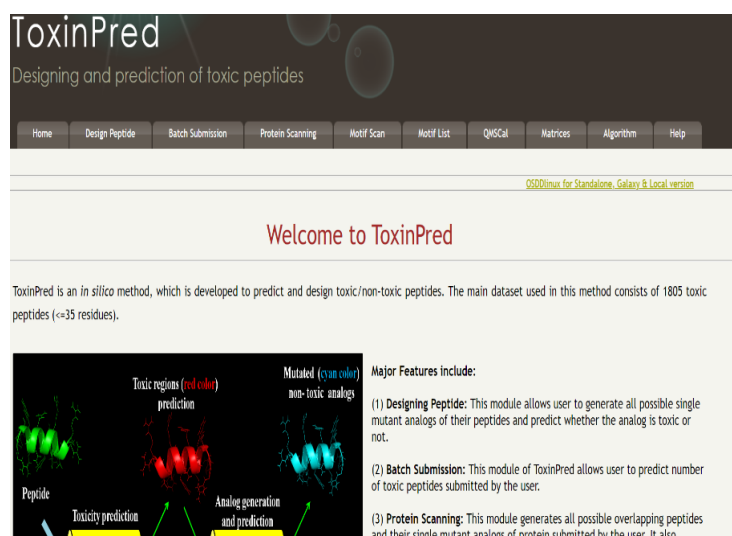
ToxinPred

Designing and prediction of toxic peptides

Home | Design Peptide | Batch Submission | Protein Scanning | Motif Scan | Motif List | QMSCal | Matrices | Algorithm | Help

OSDDlinux for Standalone, Galaxy & Local version

Welcome to ToxinPred

ToxinPred is an in silico method, which is developed to predict and design toxic/non-toxic peptides. The main dataset used in this method consists of 1805 toxic peptides (<=35 residues).

Toxic regions (red color) prediction

Mutated (cyan color) non-toxic analogs

Peptide

Toxicity prediction

Analog generation and prediction

Major Features include:

(1) Designing Peptide: This module allows user to generate all possible single mutant analogs of their peptides and predict whether the analog is toxic or not.

(2) Batch Submission: This module of ToxinPred allows user to predict number of toxic peptides submitted by the user.

(3) Protein Scanning: This module generates all possible overlapping peptides and their single mutant analogs of protein submitted by the user. It also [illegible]